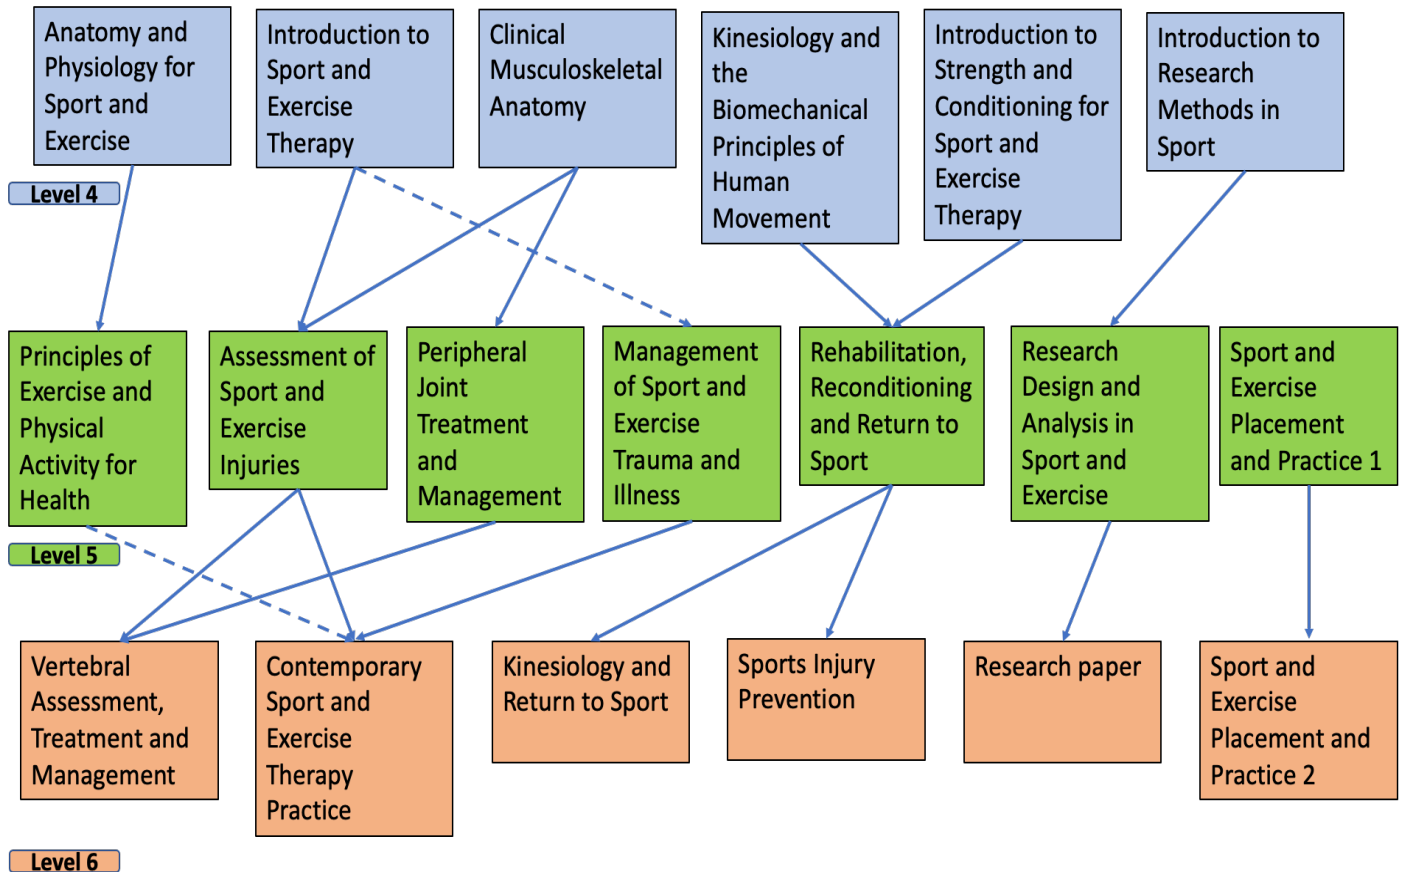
Anatomy and Physiology for Sport and Exercise

Introduction to Sport and Exercise Therapy

Clinical Musculoskeletal Anatomy

Kinesiology and the Biomechanical Principles of Human Movement

Introduction to Strength and Conditioning for Sport and Exercise Therapy

Introduction to Research Methods in Sport

Level 4

Principles of Exercise and Physical Activity for Health

Assessment of Sport and Exercise Injuries

Peripheral Joint Treatment and Management

Management of Sport and Exercise Trauma and Illness

Rehabilitation, Reconditioning and Return to Sport

Research Design and Analysis in Sport and Exercise

Sport and Exercise Placement and Practice 1

Level 5

Vertebral Assessment, Treatment and Management

Contemporary Sport and Exercise Therapy Practice

Kinesiology and Return to Sport

Sports Injury Prevention

Research paper

Sport and Exercise Placement and Practice 2

Level 6